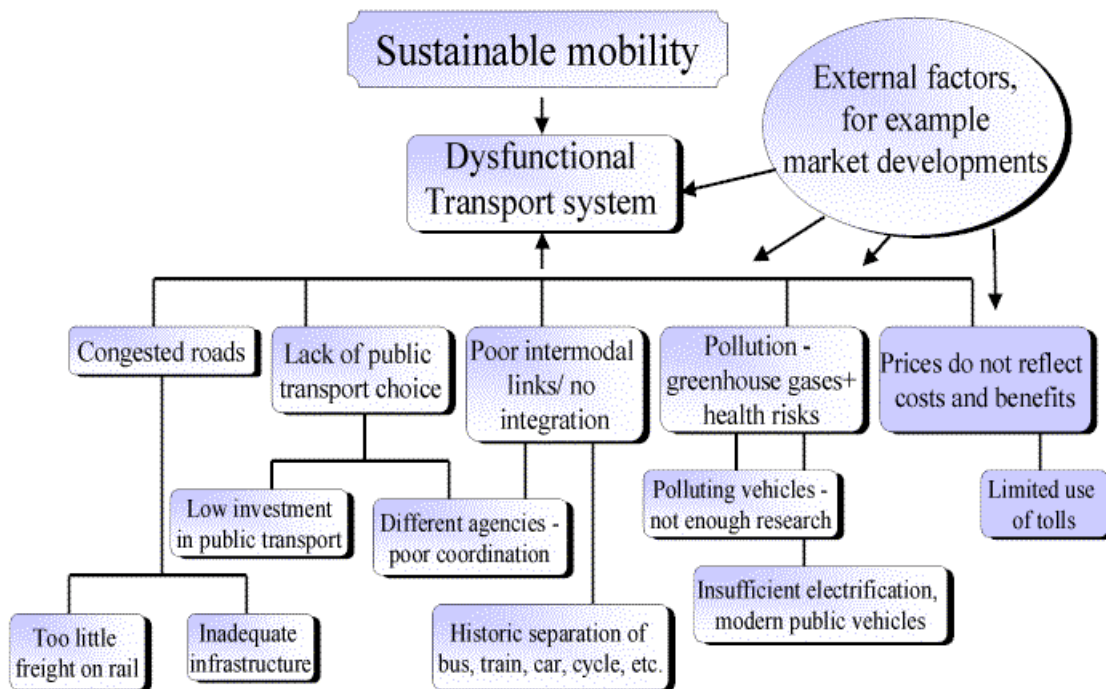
Sustainable mobility

External factors, for example market developments

Dysfunctional Transport system

Congested roads

Lack of public transport choice

Poor intermodal links/ no integration

Pollution - greenhouse gases+ health risks

Prices do not reflect costs and benefits

Low investment in public transport

Different agencies - poor coordination

Polluting vehicles - not enough research

Limited use of tolls

Insufficient electrification, modern public vehicles

Too little freight on rail

Inadequate infrastructure

Historic separation of bus, train, car, cycle, etc.